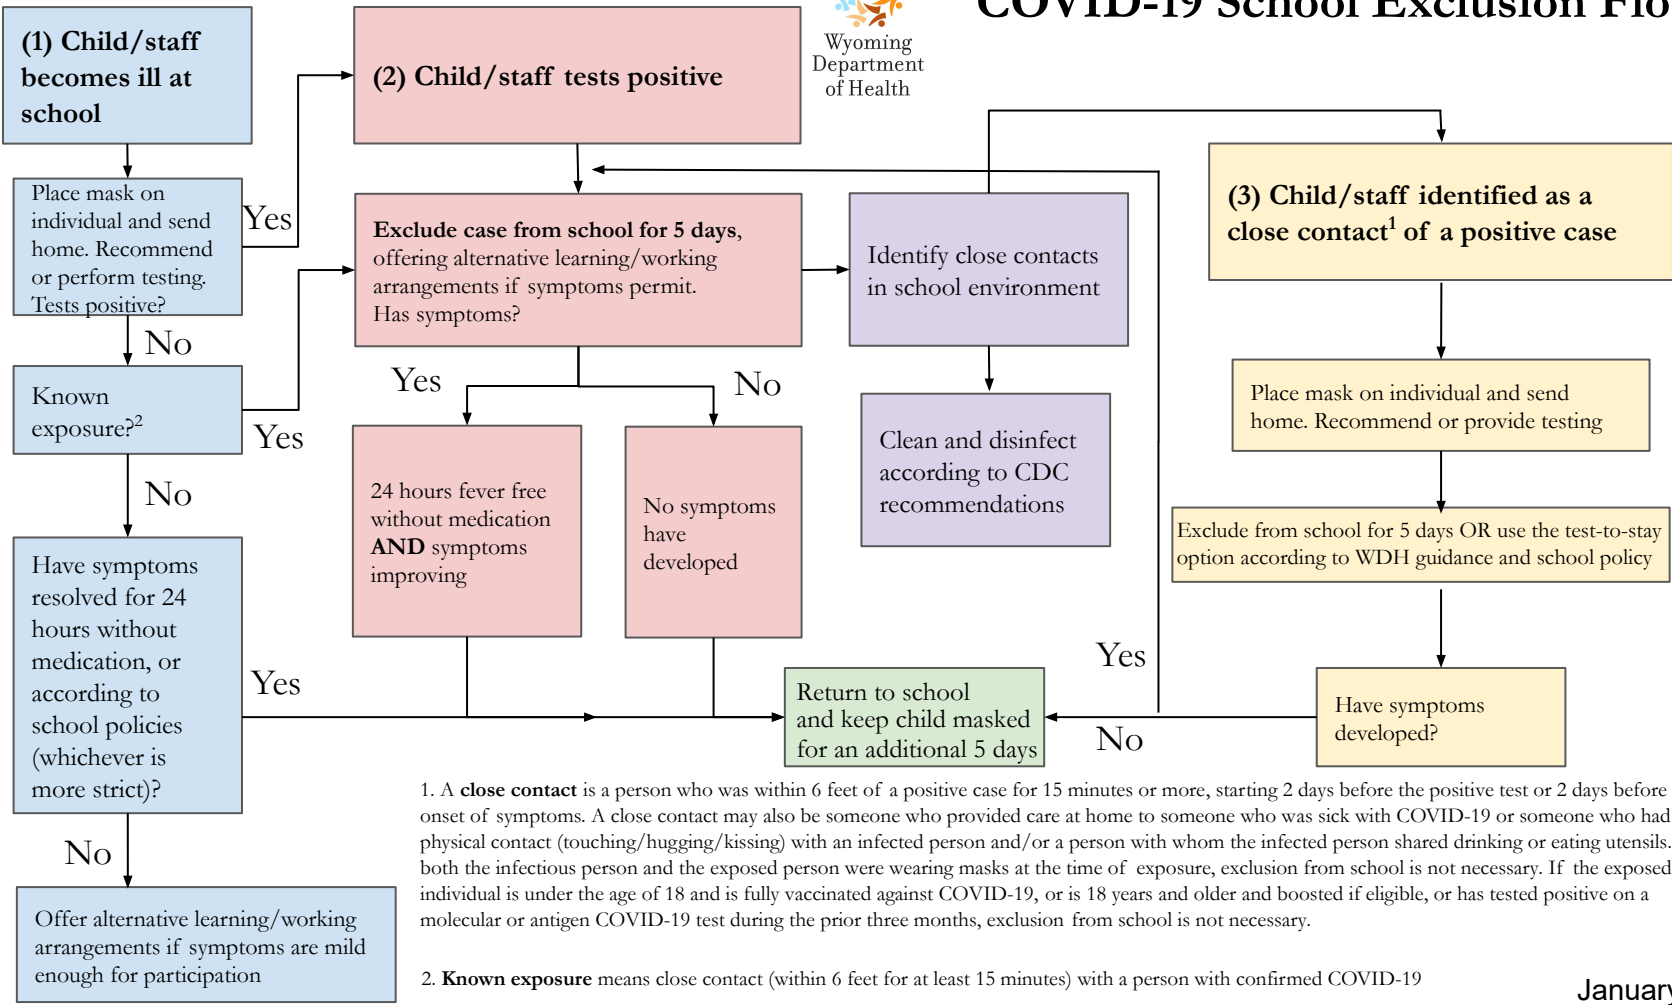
COVID-19 School Exclusion Flo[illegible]

Wyoming Department of Health

(1) Child/staff becomes ill at school

Place mask on individual and send home. Recommend or perform testing. Tests positive?

Yes

No

Known exposure?$^2$

Yes

No

Have symptoms resolved for 24 hours without medication, or according to school policies (whichever is more strict)?

Yes

No

Offer alternative learning/working arrangements if symptoms are mild enough for participation

(2) Child/staff tests positive

**Exclude case from school for 5 days**, offering alternative learning/working arrangements if symptoms permit. Has symptoms?

Yes

No

24 hours fever free without medication **AND** symptoms improving

No symptoms have developed

Identify close contacts in school environment

Clean and disinfect according to CDC recommendations

Return to school and keep child masked for an additional 5 days

(3) Child/staff identified as a close contact$^1$ of a positive case

Place mask on individual and send home. Recommend or provide testing

Exclude from school for 5 days OR use the test-to-stay option according to WDH guidance and school policy

Have symptoms developed?

Yes

No

1. A **close contact** is a person who was within 6 feet of a positive case for 15 minutes or more, starting 2 days before the positive test or 2 days before onset of symptoms. A close contact may also be someone who provided care at home to someone who was sick with COVID-19 or someone who had physical contact (touching/hugging/kissing) with an infected person and/or a person with whom the infected person shared drinking or eating utensils. both the infectious person and the exposed person were wearing masks at the time of exposure, exclusion from school is not necessary. If the exposed individual is under the age of 18 and is fully vaccinated against COVID-19, or is 18 years and older and boosted if eligible, or has tested positive on a molecular or antigen COVID-19 test during the prior three months, exclusion from school is not necessary.

2. **Known exposure** means close contact (within 6 feet for at least 15 minutes) with a person with confirmed COVID-19

January